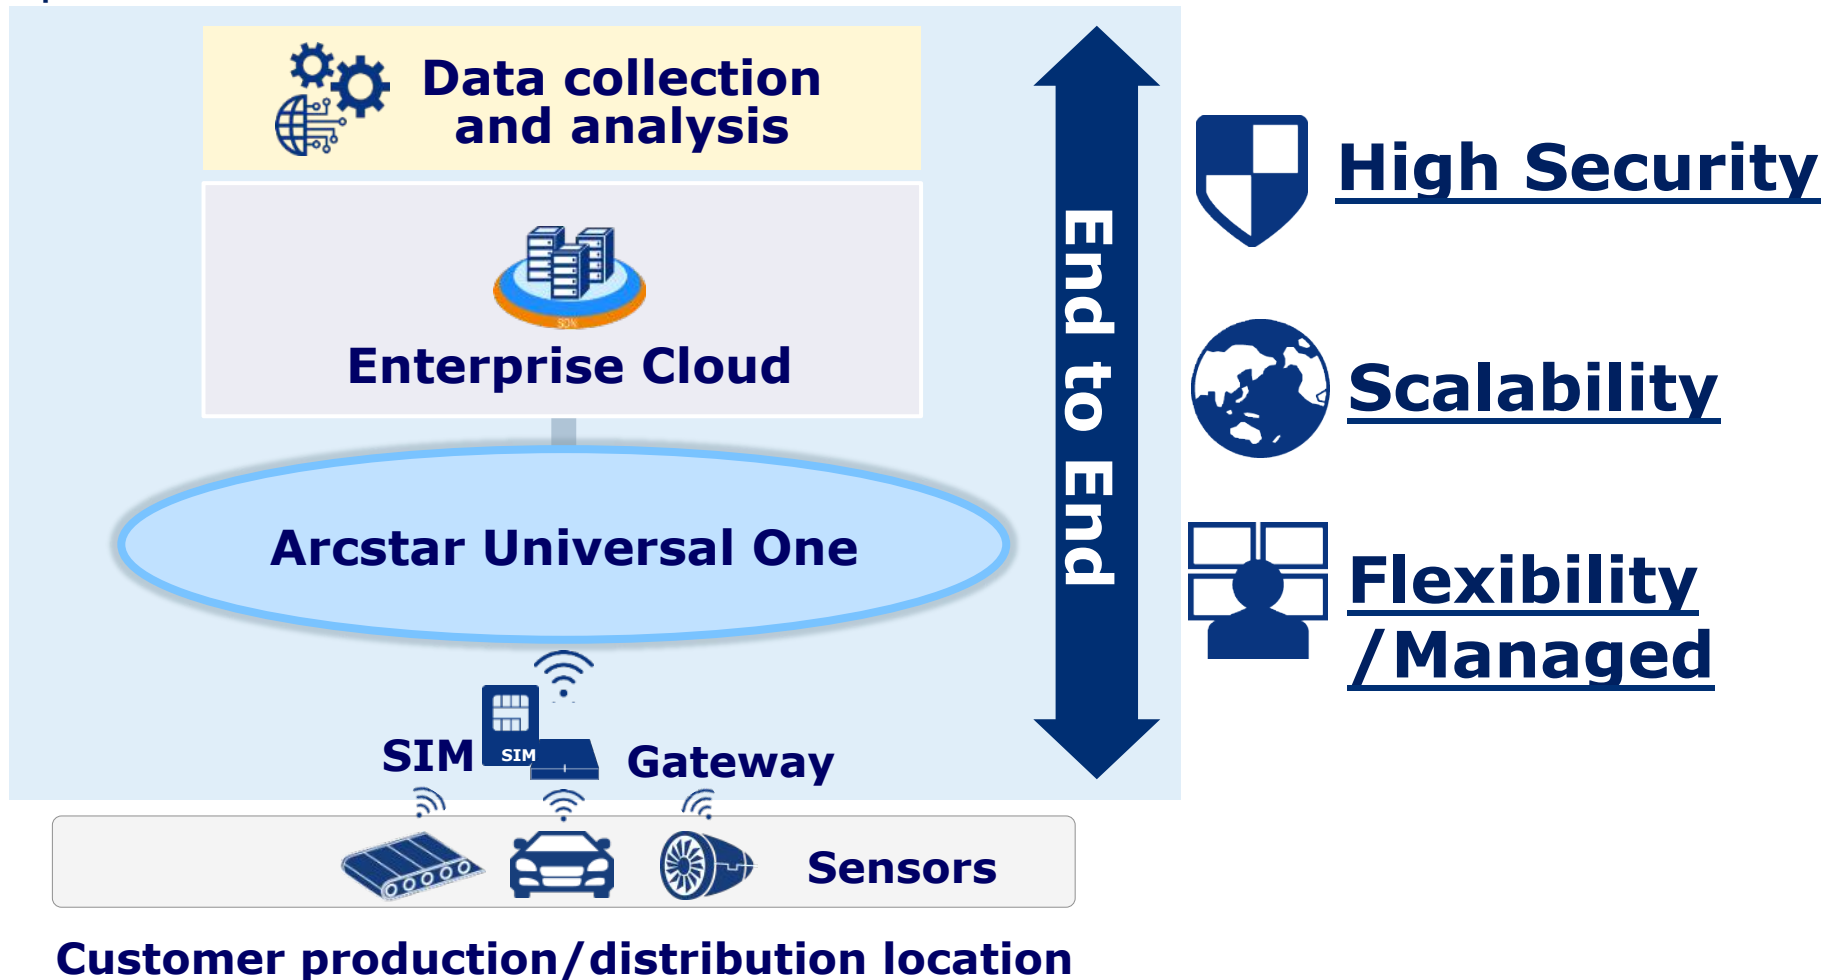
Data collection and analysis

Enterprise Cloud

Arcstar Universal One

SIM

SIM

Gateway

Sensors

Customer production/distribution location

End to End

High Security

Scalability

Flexibility /Managed